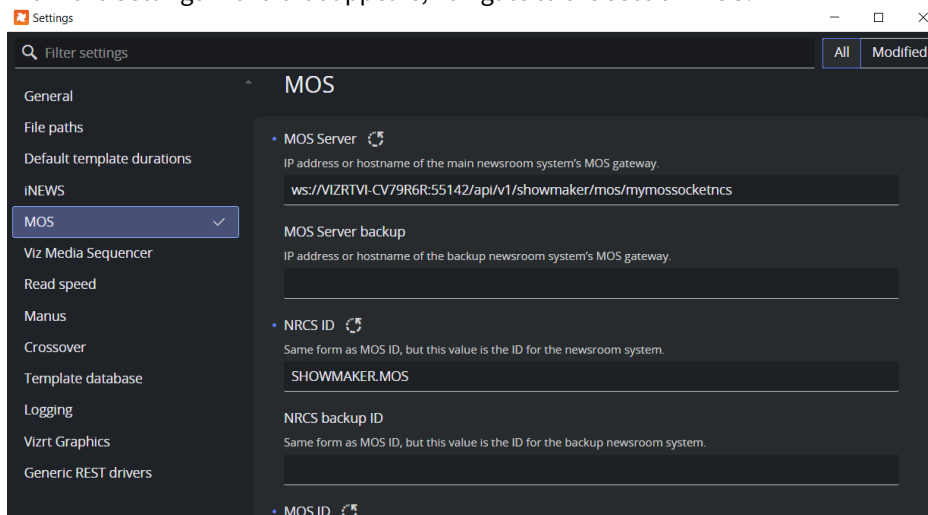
Settings

Filter settings

All
Modified

General
File paths
Default template durations
iNEWS
MOS
Viz Media Sequencer
Read speed
Manus
Crossover
Template database
Logging
Vizrt Graphics
Generic REST drivers

MOS

MOS Server
IP address or hostname of the main newsroom system's MOS gateway.
ws://VIZRTVI-CV79R6R:55142/api/v1/showmaker/mos/mymossocketncs

MOS Server backup
IP address or hostname of the backup newsroom system's MOS gateway.

NRCS ID
Same form as MOS ID, but this value is the ID for the newsroom system.
SHOWMAKER.MOS

NRCS backup ID
Same form as MOS ID, but this value is the ID for the backup newsroom system.

MOS ID